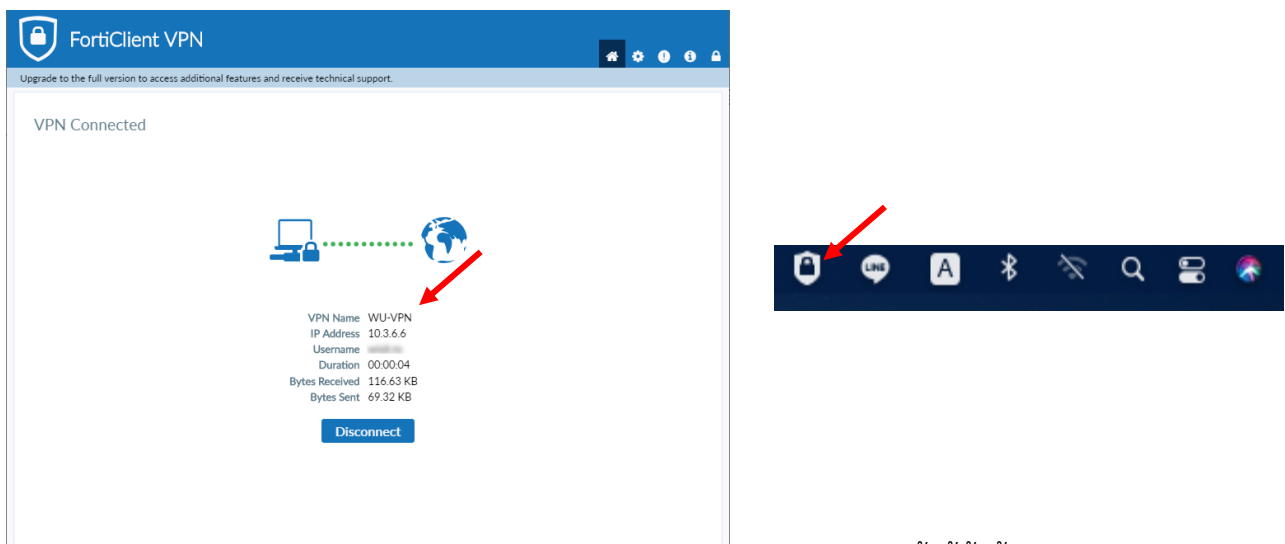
FortiClient VPN

Upgrade to the full version to access additional features and receive technical support.

VPN Connected

| | |
|---|---|
| VPN Name | WU-VPN |
| IP Address | 10.3.6.6 |
| Username | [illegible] |
| Duration | 00:00:04 |
| Bytes Received | 116.63 KB |
| Bytes Sent | 69.32 KB |

Disconnect

LINE

A